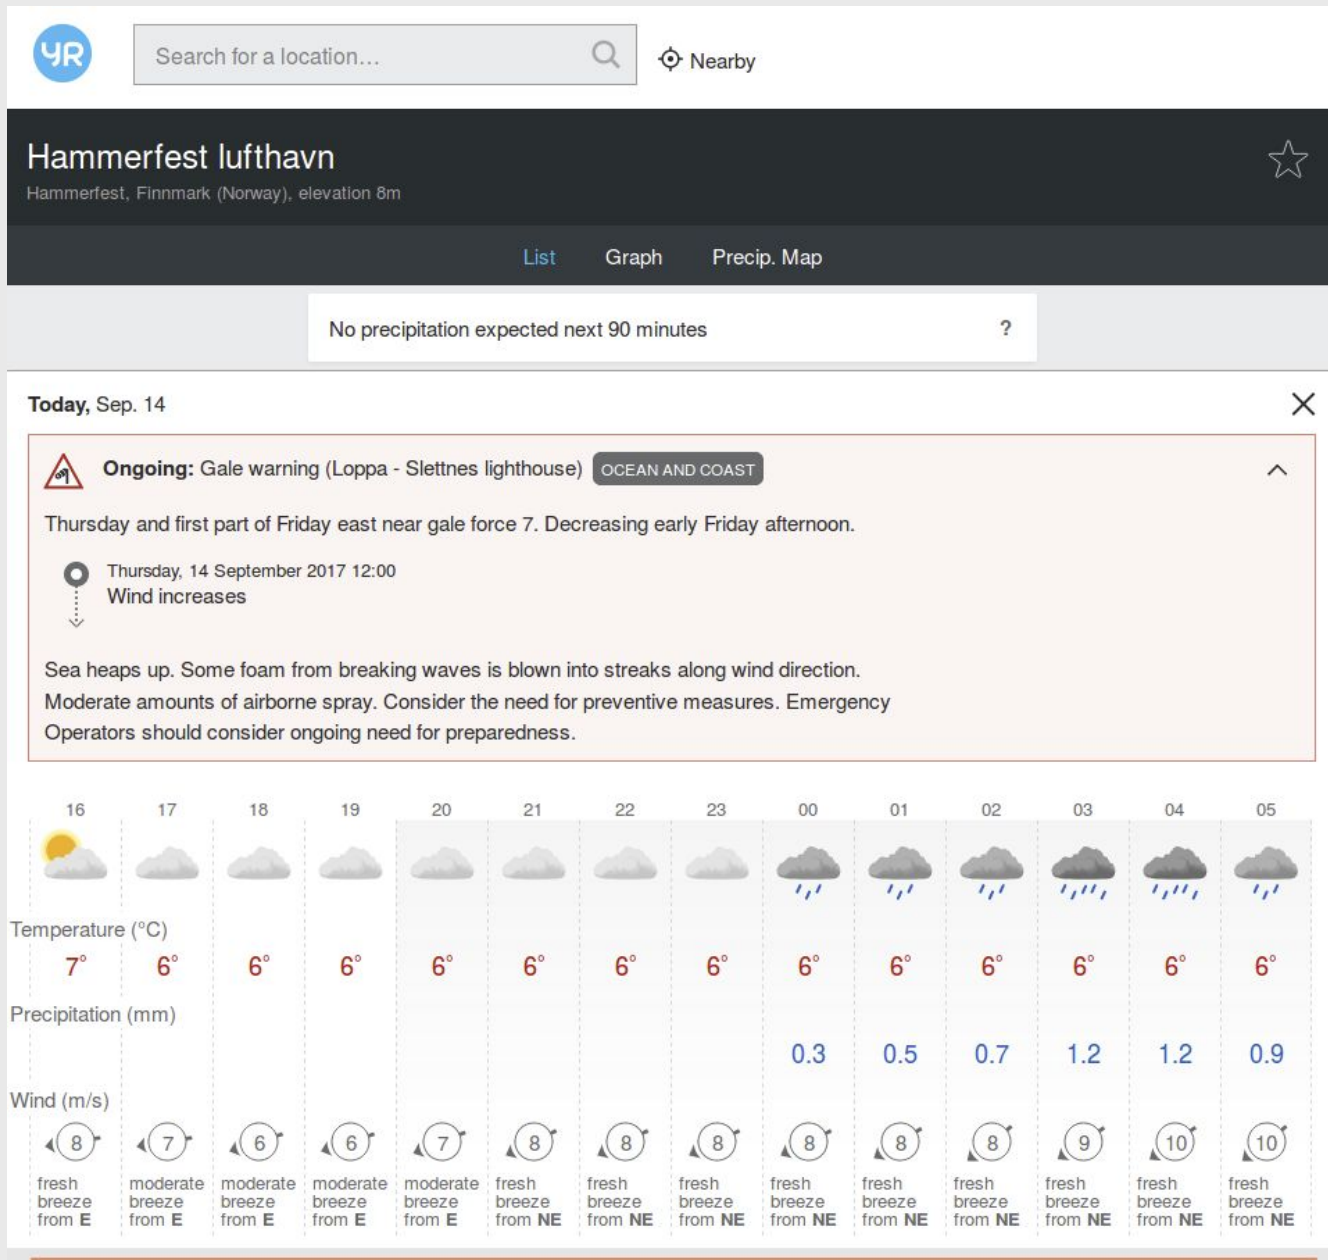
yR

Search for a location…

Nearby

Hammerfest lufthavn
Hammerfest, Finnmark (Norway), elevation 8m

List Graph Precip. Map

No precipitation expected next 90 minutes ?

Today, Sep. 14

Ongoing: Gale warning (Loppa - Slettnes lighthouse) OCEAN AND COAST

Thursday and first part of Friday east near gale force 7. Decreasing early Friday afternoon.

Thursday, 14 September 2017 12:00
Wind increases

Sea heaps up. Some foam from breaking waves is blown into streaks along wind direction. Moderate amounts of airborne spray. Consider the need for preventive measures. Emergency Operators should consider ongoing need for preparedness.

| | 16 | 17 | 18 | 19 | 20 | 21 | 22 | 23 | 00 | 01 | 02 | 03 | 04 | 05 |
|---|---|---|---|---|---|---|---|---|---|---|---|---|---|---|
| Temperature (°C) | 7° | 6° | 6° | 6° | 6° | 6° | 6° | 6° | 6° | 6° | 6° | 6° | 6° | 6° |
| Precipitation (mm) | | | | | | | | | 0.3 | 0.5 | 0.7 | 1.2 | 1.2 | 0.9 |
| Wind (m/s) | 8 | 7 | 6 | 6 | 7 | 8 | 8 | 8 | 8 | 8 | 8 | 9 | 10 | 10 |
| | fresh breeze from E | moderate breeze from E | moderate breeze from E | moderate breeze from E | moderate breeze from E | fresh breeze from NE | fresh breeze from NE | fresh breeze from NE | fresh breeze from NE | fresh breeze from NE | fresh breeze from NE | fresh breeze from NE | fresh breeze from NE | fresh breeze from NE |